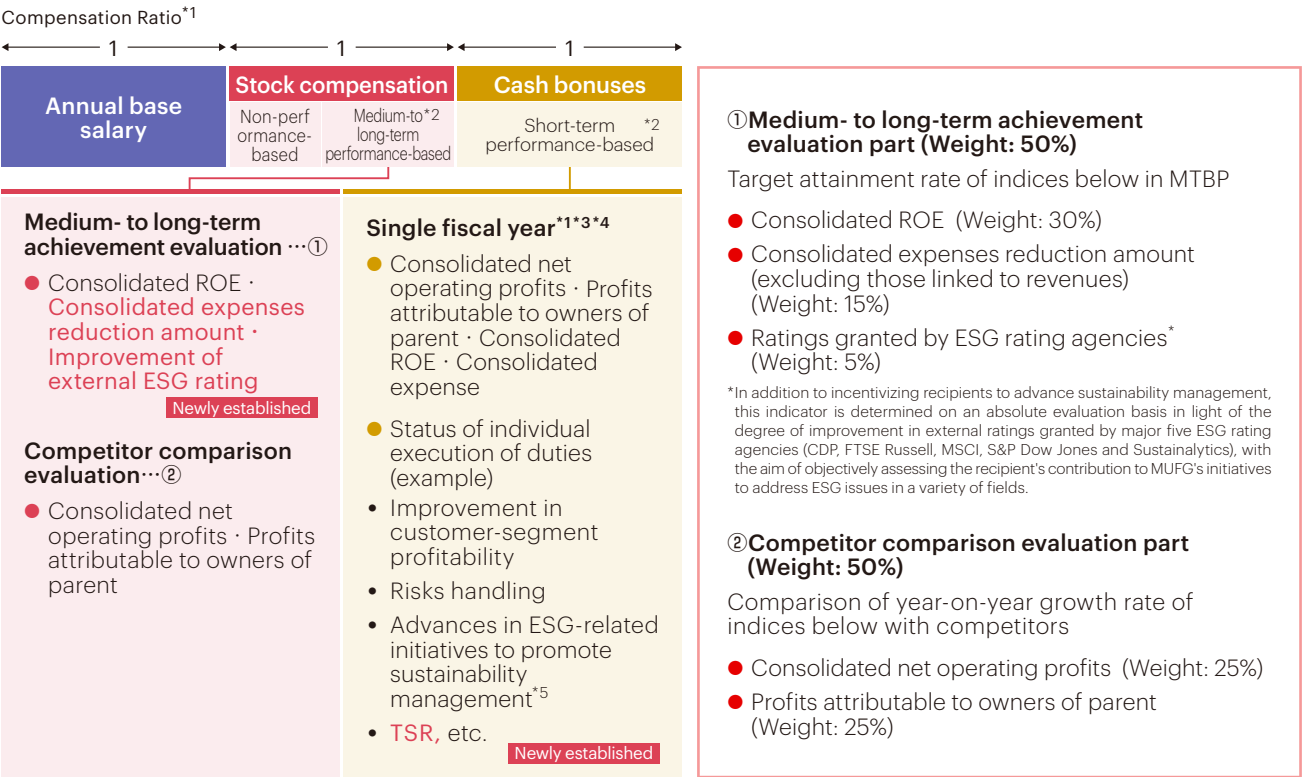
Compensation Ratio*1

1 1 1

Annual base salary

Stock compensation

Non-performance-based

Medium-to long-term performance-based*2

Cash bonuses

Short-term performance-based*2

Medium- to long-term achievement evaluation …①

● Consolidated ROE · Consolidated expenses reduction amount · Improvement of external ESG rating

Newly established

Competitor comparison evaluation…②

● Consolidated net operating profits · Profits attributable to owners of parent

Single fiscal year*1*3*4

● Consolidated net operating profits · Profits attributable to owners of parent · Consolidated ROE · Consolidated expense

● Status of individual execution of duties (example)

• Improvement in customer-segment profitability

• Risks handling

• Advances in ESG-related initiatives to promote sustainability management*5

• TSR, etc.

Newly established

①Medium- to long-term achievement evaluation part (Weight: 50%)

Target attainment rate of indices below in MTBP

● Consolidated ROE (Weight: 30%)

● Consolidated expenses reduction amount (excluding those linked to revenues) (Weight: 15%)

● Ratings granted by ESG rating agencies* (Weight: 5%)

*In addition to incentivizing recipients to advance sustainability management, this indicator is determined on an absolute evaluation basis in light of the degree of improvement in external ratings granted by major five ESG rating agencies (CDP, FTSE Russell, MSCI, S&P Dow Jones and Sustainalytics), with the aim of objectively assessing the recipient's contribution to MUFG's initiatives to address ESG issues in a variety of fields.

②Competitor comparison evaluation part (Weight: 50%)

Comparison of year-on-year growth rate of indices below with competitors

● Consolidated net operating profits (Weight: 25%)

● Profits attributable to owners of parent (Weight: 25%)